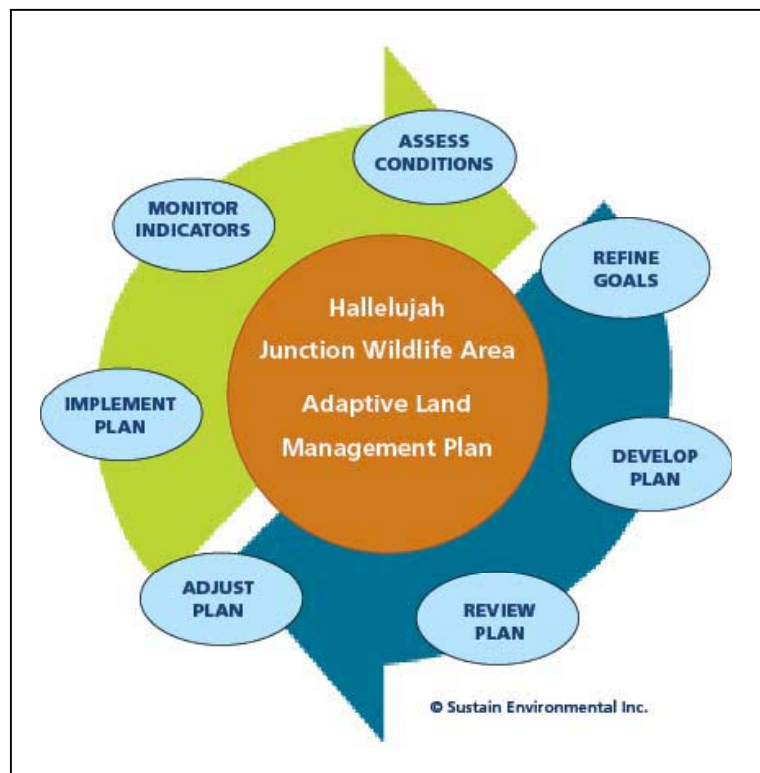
Hallelujah Junction Wildlife Area

Adaptive Land Management Plan

ASSESS CONDITIONS

REFINE GOALS

DEVELOP PLAN

REVIEW PLAN

ADJUST PLAN

IMPLEMENT PLAN

MONITOR INDICATORS

© Sustain Environmental Inc.